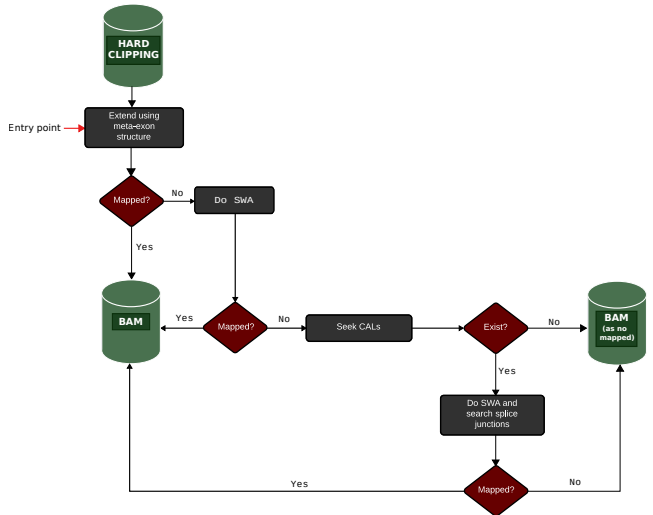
HARD CLIPPING

Entry point

Extend using meta-exon structure

Mapped?

No

Do SWA

Yes

BAM

Yes

Mapped?

No

Seek CALs

Exist?

No

BAM (as no mapped)

Yes

Do SWA and search splice junctions

Yes

Mapped?

No